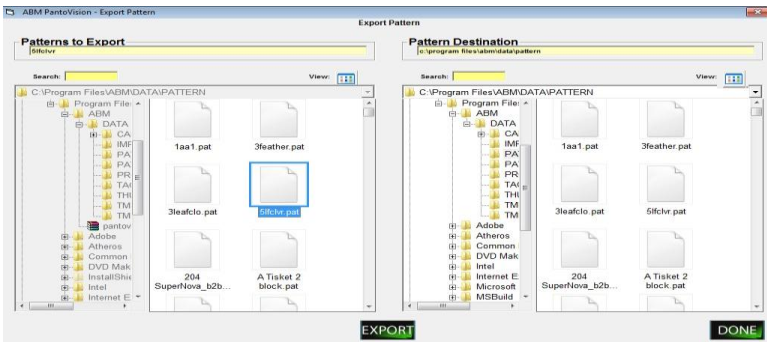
ABM PantoVision - Export Pattern
Export Pattern

Patterns to Export
5lfclvr

Search:
View:

C:\Program Files\ABM\DATA\PATTERN
Program File
ABM
DATA
CA
IMF
PA
PA
PR
TA
TH
TM
TM
pantov
Adobe
Atheros
Common
DVD Mak
InstallShi
Intel
Internet E

1aa1.pat
3feather.pat
3leafclo.pat
5lfclvr.pat
204 SuperNova_b2b...
A Tisket 2 block.pat

Pattern Destination
c:\program files\abm\data\pattern

Search:
View:

C:\Program Files\ABM\DATA\PATTERN
Program File
ABM
DATA
CA
IMF
PA
PA
PR
TA
TH
TM
TM
Adobe
Atheros
Common
DVD Mak
Intel
Internet E
Microsoft
MSBuild

1aa1.pat
3feather.pat
3leafclo.pat
5lfclvr.pat
204 SuperNova_b2b...
A Tisket 2 block.pat

EXPORT
DONE